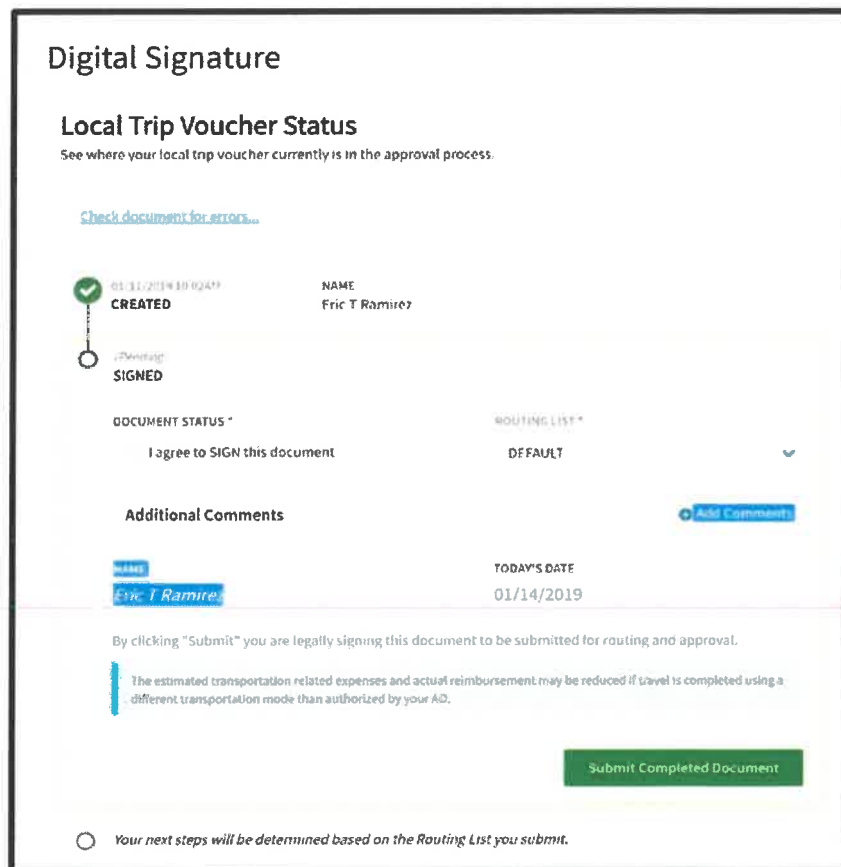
Digital Signature

Local Trip Voucher Status

See where your local trip voucher currently is in the approval process.

Check document for errors...

01/11/2019 10:02AM
CREATED

NAME
Eric T Ramirez

Pending
SIGNED

DOCUMENT STATUS *

I agree to SIGN this document

ROUTING LIST *

DEFAULT

Additional Comments

Add Comments

NAME

Eric T Ramirez

TODAY'S DATE

01/14/2019

By clicking "Submit" you are legally signing this document to be submitted for routing and approval.

The estimated transportation related expenses and actual reimbursement may be reduced if travel is completed using a different transportation mode than authorized by your AO.

Submit Completed Document

Your next steps will be determined based on the Routing List you submit.